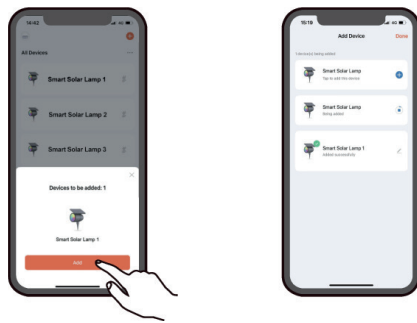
14:42

All Devices

Smart Solar Lamp 1

Smart Solar Lamp 2

Smart Solar Lamp 3

Devices to be added: 1

Smart Solar Lamp 1

Add

15:19

Add Device

Done

Device(s) being added

Smart Solar Lamp
Tap to add this device

Smart Solar Lamp
Being added

Smart Solar Lamp 1
Added successfully